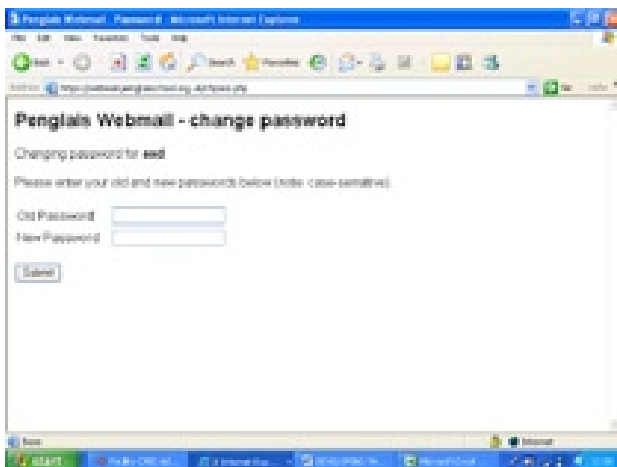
Penglais Webmail - Password - Microsoft Internet Explorer

File Edit View Favorites Tools Help

Back Search Favorites

Address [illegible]

Penglais Webmail - change password

Changing password for **esd**

Please enter your old and new passwords below (note: case-sensitive)

Old Password:

New Password:

Submit

Done

Internet

start